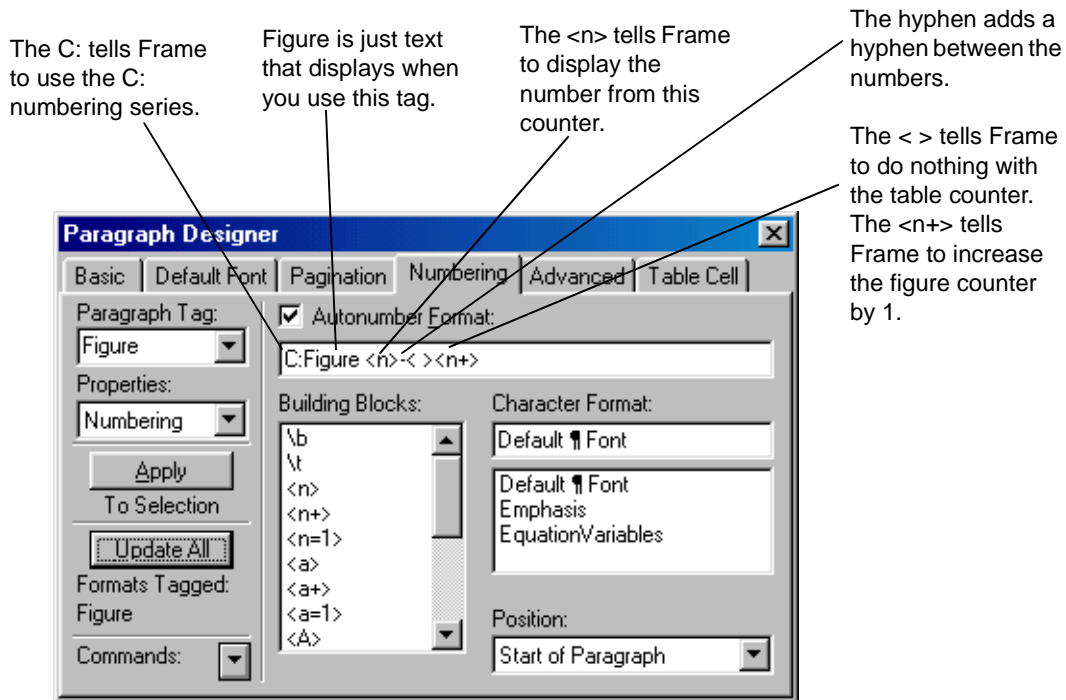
The C: tells Frame to use the C: numbering series.

Figure is just text that displays when you use this tag.

The <n> tells Frame to display the number from this counter.

The hyphen adds a hyphen between the numbers.

The < > tells Frame to do nothing with the table counter. The <n+> tells Frame to increase the figure counter by 1.

Paragraph Designer

Basic | Default Font | Pagination | Numbering | Advanced | Table Cell

Paragraph Tag:
Figure
Properties:
Numbering
Apply
To Selection
Update All
Formats Tagged:
Figure
Commands:

Autonumber Format:
C:Figure <n>-< ><n+>

Building Blocks:
\b
\t
<n>
<n+>
<n=1>
<a>
<a+>
<a=1>
<A>

Character Format:
Default ¶ Font

Default ¶ Font
Emphasis
EquationVariables

Position:
Start of Paragraph